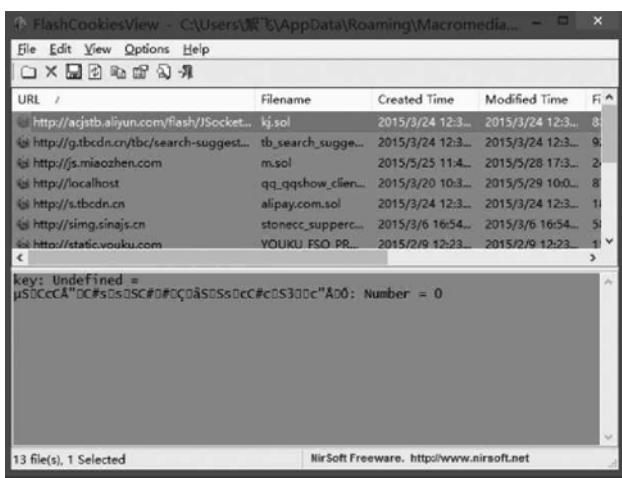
FlashCookiesView - C:\Users\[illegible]\AppData\Roaming\Macromedia...

File Edit View Options Help

| URL / | Filename | Created Time | Modified Time | Fi |
|---|---|---|---|---|
| http://acjstb.aliyun.com/flash/JSocket... | kj.sol | 2015/3/24 12:3... | 2015/3/24 12:3... | 8 |
| http://g.tbcdn.cn/tbc/search-suggest... | tb_search_sugge... | 2015/3/24 12:3... | 2015/3/24 12:3... | 9 |
| http://js.miaozhen.com | m.sol | 2015/5/25 11:4... | 2015/5/28 17:3... | 2 |
| http://localhost | qq_qqshow_clien... | 2015/3/20 10:3... | 2015/5/29 10:0... | 8 |
| http://s.tbcdn.cn | alipay.com.sol | 2015/3/24 12:3... | 2015/3/24 12:3... | 1 |
| http://simg.sinajs.cn | stonecc_supperc... | 2015/3/6 16:54... | 2015/3/6 16:54... | 5 |
| http://static.youku.com | YOUKU_FSO_PR... | 2015/2/9 12:23... | 2015/2/9 12:23... | 1 |

key: Undefined =
µS□CcCÅ"□C#s□s□SC#□#□ÇΩâS□Ss□cC#c□S3□□c"Å□Ö: Number = 0

13 file(s), 1 Selected | NirSoft Freeware. http://www.nirsoft.net